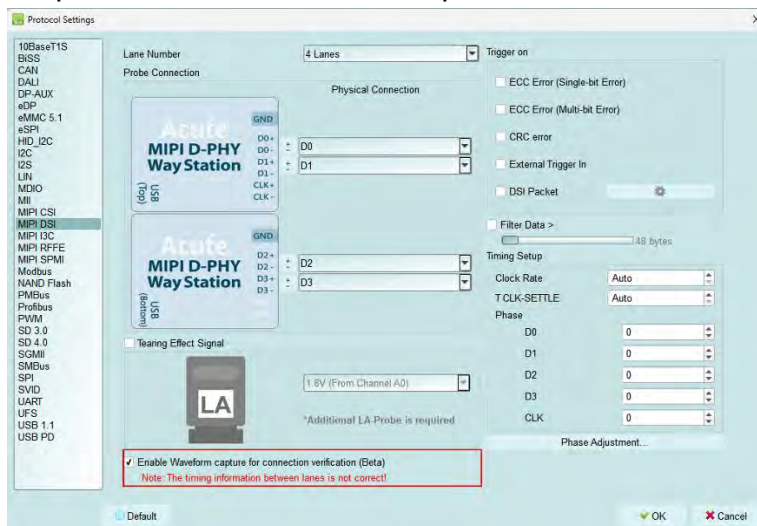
Protocol Settings

10BaseT1S
BiSS
CAN
DALI
DP-AUX
eDP
eMMC 5.1
eSPI
HID_I2C
I2C
I2S
LIN
MDIO
MII
MIPI CSI
MIPI DSI
MIPI I3C
MIPI RFFE
MIPI SPMI
Modbus
NAND Flash
PMBus
Profibus
PWM
SD 3.0
SD 4.0
SGMII
SMBus
SPI
SVID
UART
UFS
USB 1.1
USB PD

Lane Number
4 Lanes
Probe Connection
Physical Connection

Acute
MIPI D-PHY Way Station
USB (Top)
GND
D0+
D0-
D1+
D1-
CLK+
CLK-
D0
D1

Acute
MIPI D-PHY Way Station
USB (Bottom)
GND
D2+
D2-
D3+
D3-
D2
D3

Tearing Effect Signal
LA
1.8V (From Channel A0)
*Additional LA Probe is required

Enable Waveform capture for connection verification (Beta)
Note: The timing information between lanes is not correct!

Trigger on
ECC Error (Single-bit Error)
ECC Error (Multi-bit Error)
CRC error
External Trigger In
DSI Packet

Filter Data >
48 bytes

Timing Setup
Clock Rate
Auto
T CLK-SETTLE
Auto
Phase
D0
0
D1
0
D2
0
D3
0
CLK
0
Phase Adjustment...

Default
OK
Cancel